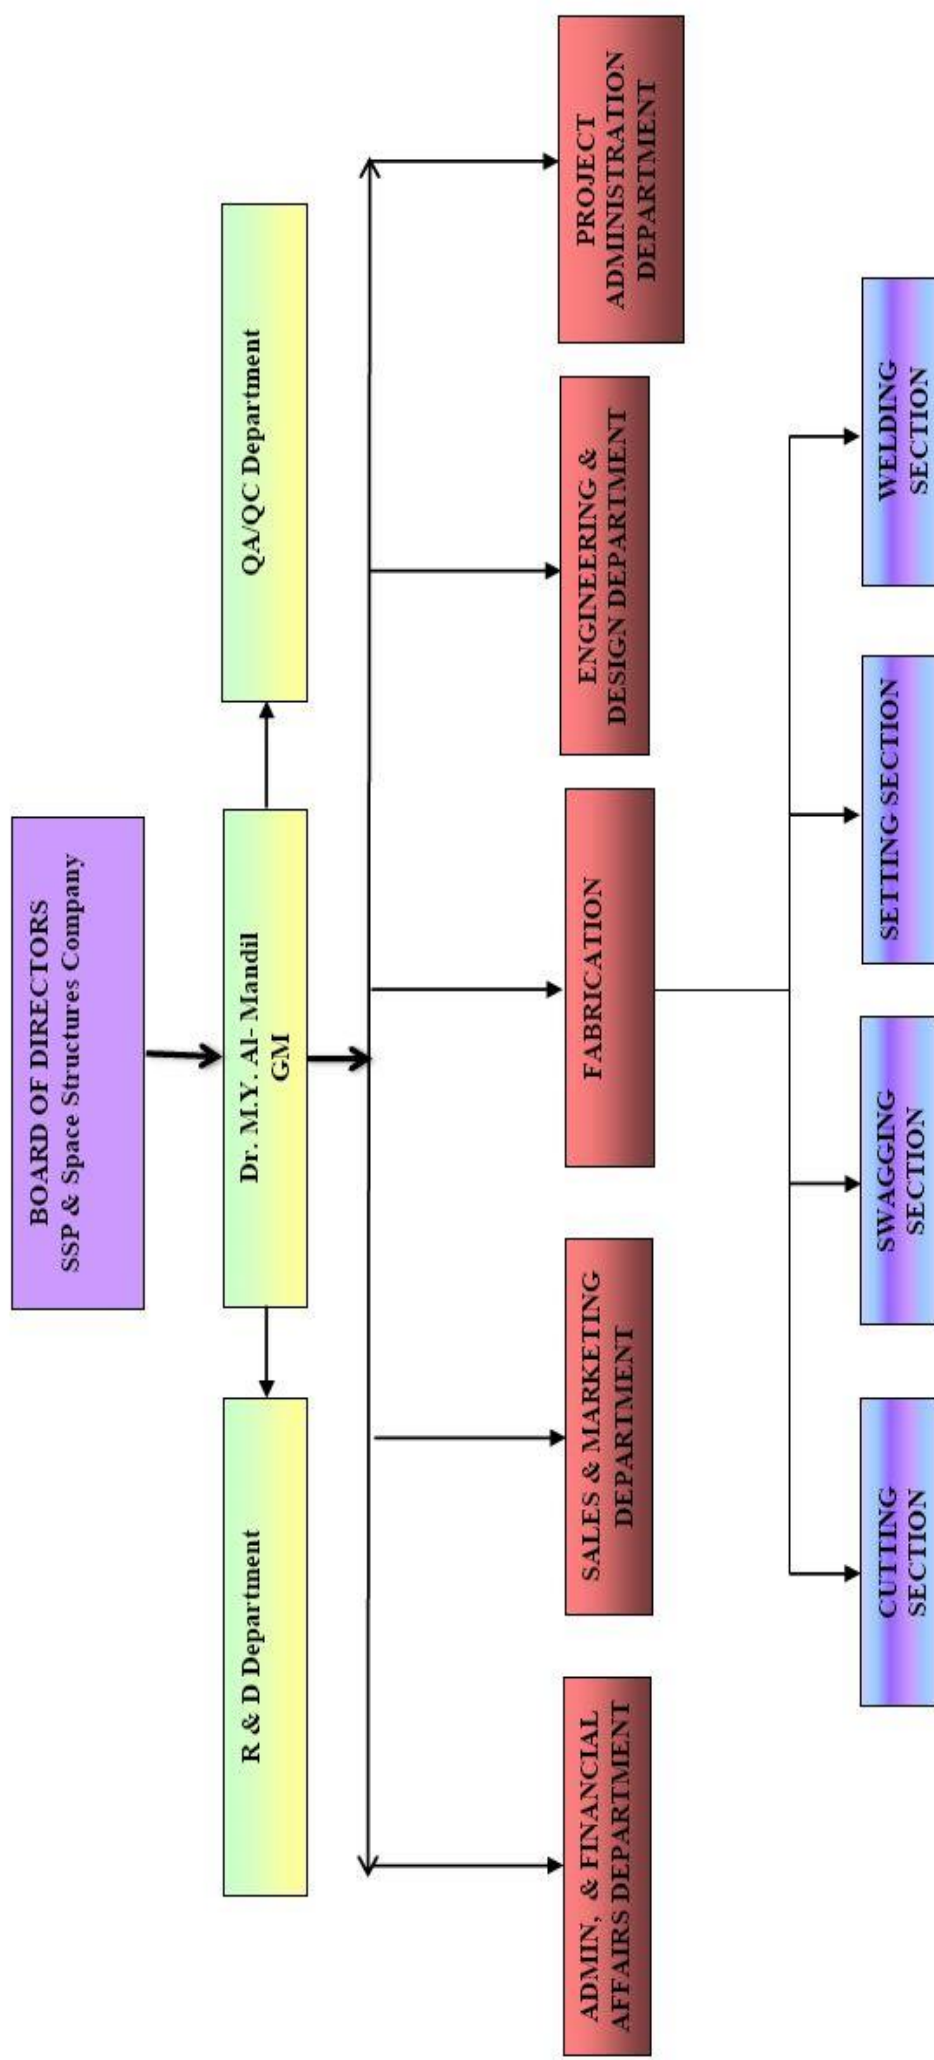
BOARD OF DIRECTORS
SSP & Space Structures Company

Dr. M.Y. Al- Mandil
GM

QA/QC Department

R & D Department

PROJECT ADMINISTRATION DEPARTMENT

ENGINEERING & DESIGN DEPARTMENT

FABRICATION

SALES & MARKETING DEPARTMENT

ADMIN, & FINANCIAL AFFAIRS DEPARTMENT

WELDING SECTION

SETTING SECTION

SWAGGING SECTION

CUTTING SECTION